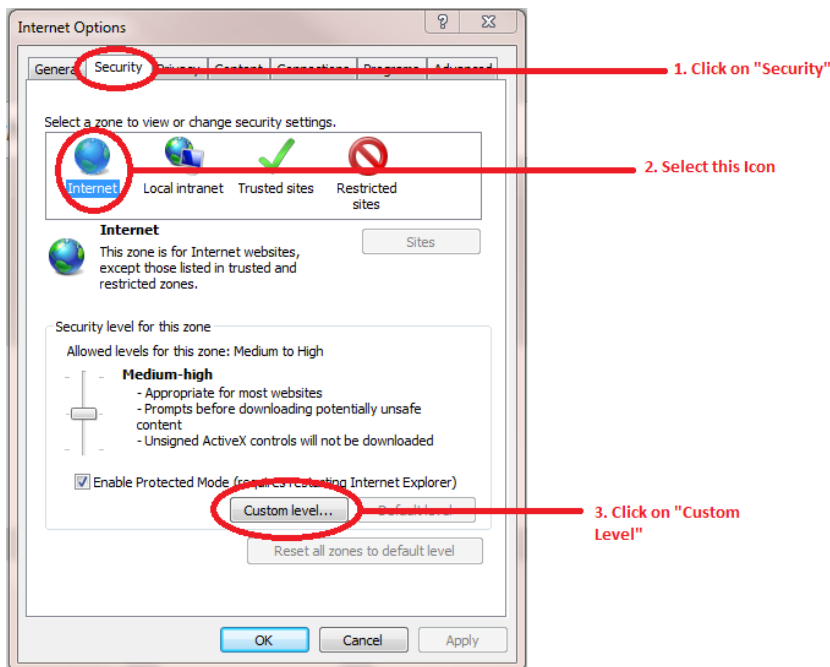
Internet Options

?

General Security Privacy Content Connections Programs Advanced

1. Click on "Security"

Select a zone to view or change security settings.

Internet Local intranet Trusted sites Restricted sites

2. Select this Icon

Internet
This zone is for Internet websites, except those listed in trusted and restricted zones.

Sites

Security level for this zone
Allowed levels for this zone: Medium to High

Medium-high
- Appropriate for most websites
- Prompts before downloading potentially unsafe content
- Unsigned ActiveX controls will not be downloaded

Enable Protected Mode (requires restarting Internet Explorer)

Custom level... Default level

3. Click on "Custom Level"

Reset all zones to default level

OK Cancel Apply